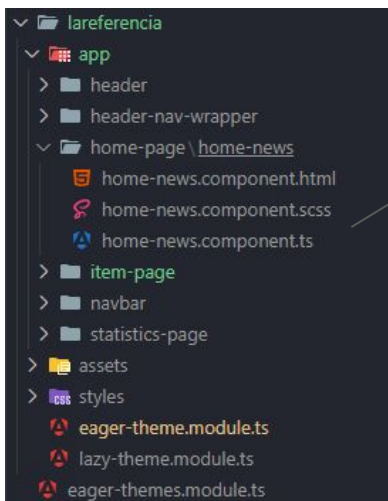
lareferencia
app
header
header-nav-wrapper
home-page \ home-news
home-news.component.html
home-news.component.scss
home-news.component.ts
item-page
navbar
statistics-page
assets
styles
eager-theme.module.ts
lazy-theme.module.ts
eager-themes.module.ts